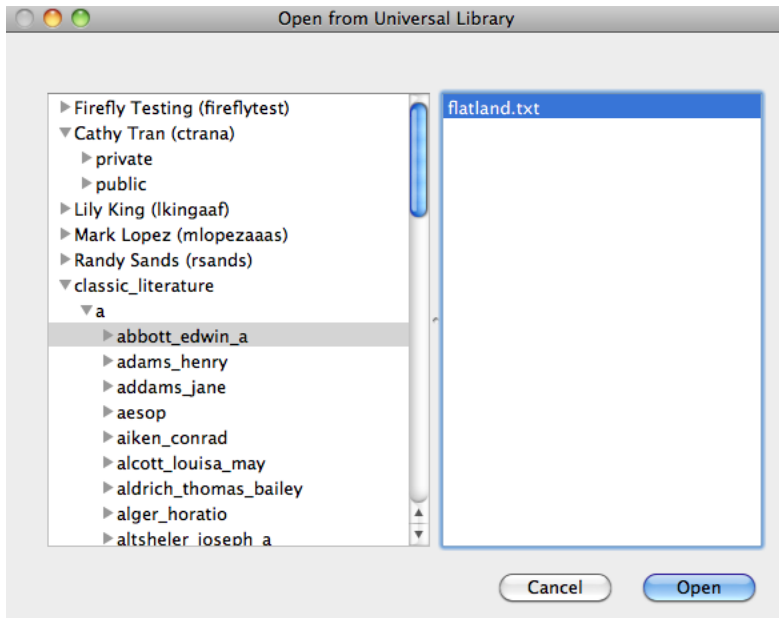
Open from Universal Library

Firefly Testing (fireflytest)
Cathy Tran (ctrana)
private
public
Lily King (lkingaaf)
Mark Lopez (mlopezaaas)
Randy Sands (rsands)
classic_literature
a
abbott_edwin_a
adams_henry
addams_jane
aesop
aiken_conrad
alcott_louisa_may
aldrich_thomas_bailey
alger_horatio
altsheler_joseph_a

flatland.txt

Cancel
Open